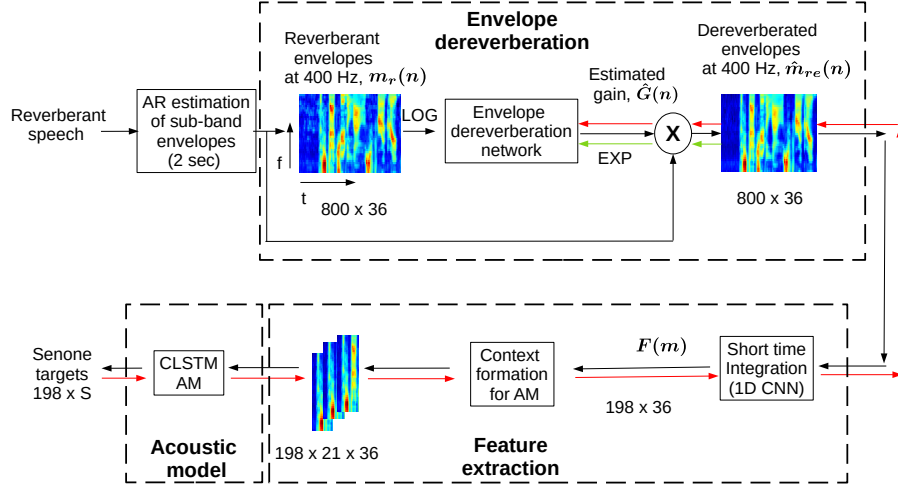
Envelope dereverberation

Reverberant speech

AR estimation of sub-band envelopes (2 sec)

Reverberant envelopes at 400 Hz, $m_r(n)$

f

t

800 x 36

LOG

Envelope dereverberation network

Estimated gain, $\hat{G}(n)$

X

EXP

Dereverberated envelopes at 400 Hz, $\hat{m}_{re}(n)$

800 x 36

Senone targets 198 x S

CLSTM AM

Acoustic model

198 x 21 x 36

Context formation for AM

Feature extraction

$F(m)$

198 x 36

Short time Integration (1D CNN)